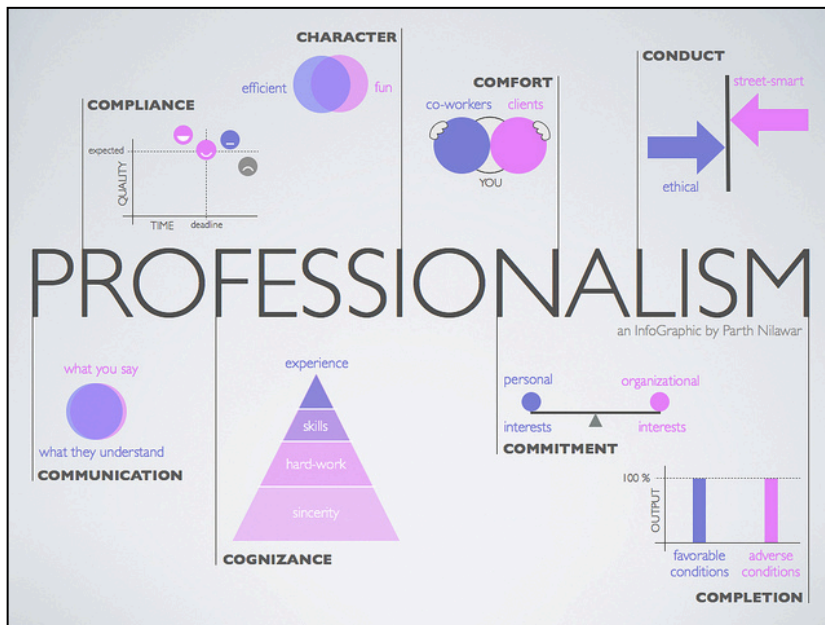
CHARACTER

efficient

fun

COMPLIANCE

expected

QUALITY

TIME

deadline

COMFORT

co-workers

clients

YOU

CONDUCT

street-smart

ethical

PROFESSIONALISM

an InfoGraphic by Parth Nilawar

what you say

what they understand

COMMUNICATION

experience

skills

hard-work

sincerity

COGNIZANCE

personal

organizational

interests

interests

COMMITMENT

100 %

OUTPUT

favorable conditions

adverse conditions

COMPLETION